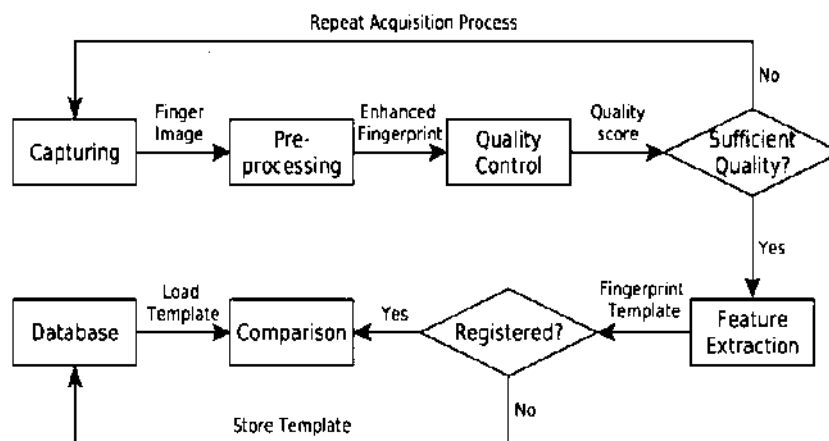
Repeat Acquisition Process

No

Capturing

Finger Image

Pre-processing

Enhanced Fingerprint

Quality Control

Quality score

Sufficient Quality?

Yes

Database

Load Template

Comparison

Yes

Registered?

Fingerprint Template

Feature Extraction

No

Store Template